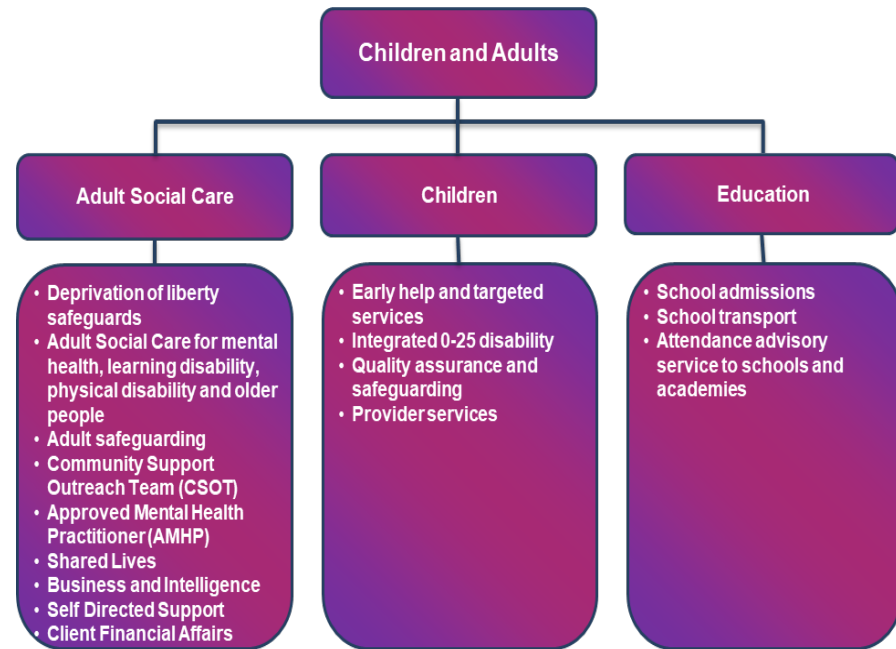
Children and Adults

Adult Social Care

- Deprivation of liberty safeguards
- Adult Social Care for mental health, learning disability, physical disability and older people
- Adult safeguarding
- Community Support Outreach Team (CSOT)
- Approved Mental Health Practitioner (AMHP)
- Shared Lives
- Business and Intelligence
- Self Directed Support
- Client Financial Affairs

Children

- Early help and targeted services
- Integrated 0-25 disability
- Quality assurance and safeguarding
- Provider services

Education

- School admissions
- School transport
- Attendance advisory service to schools and academies